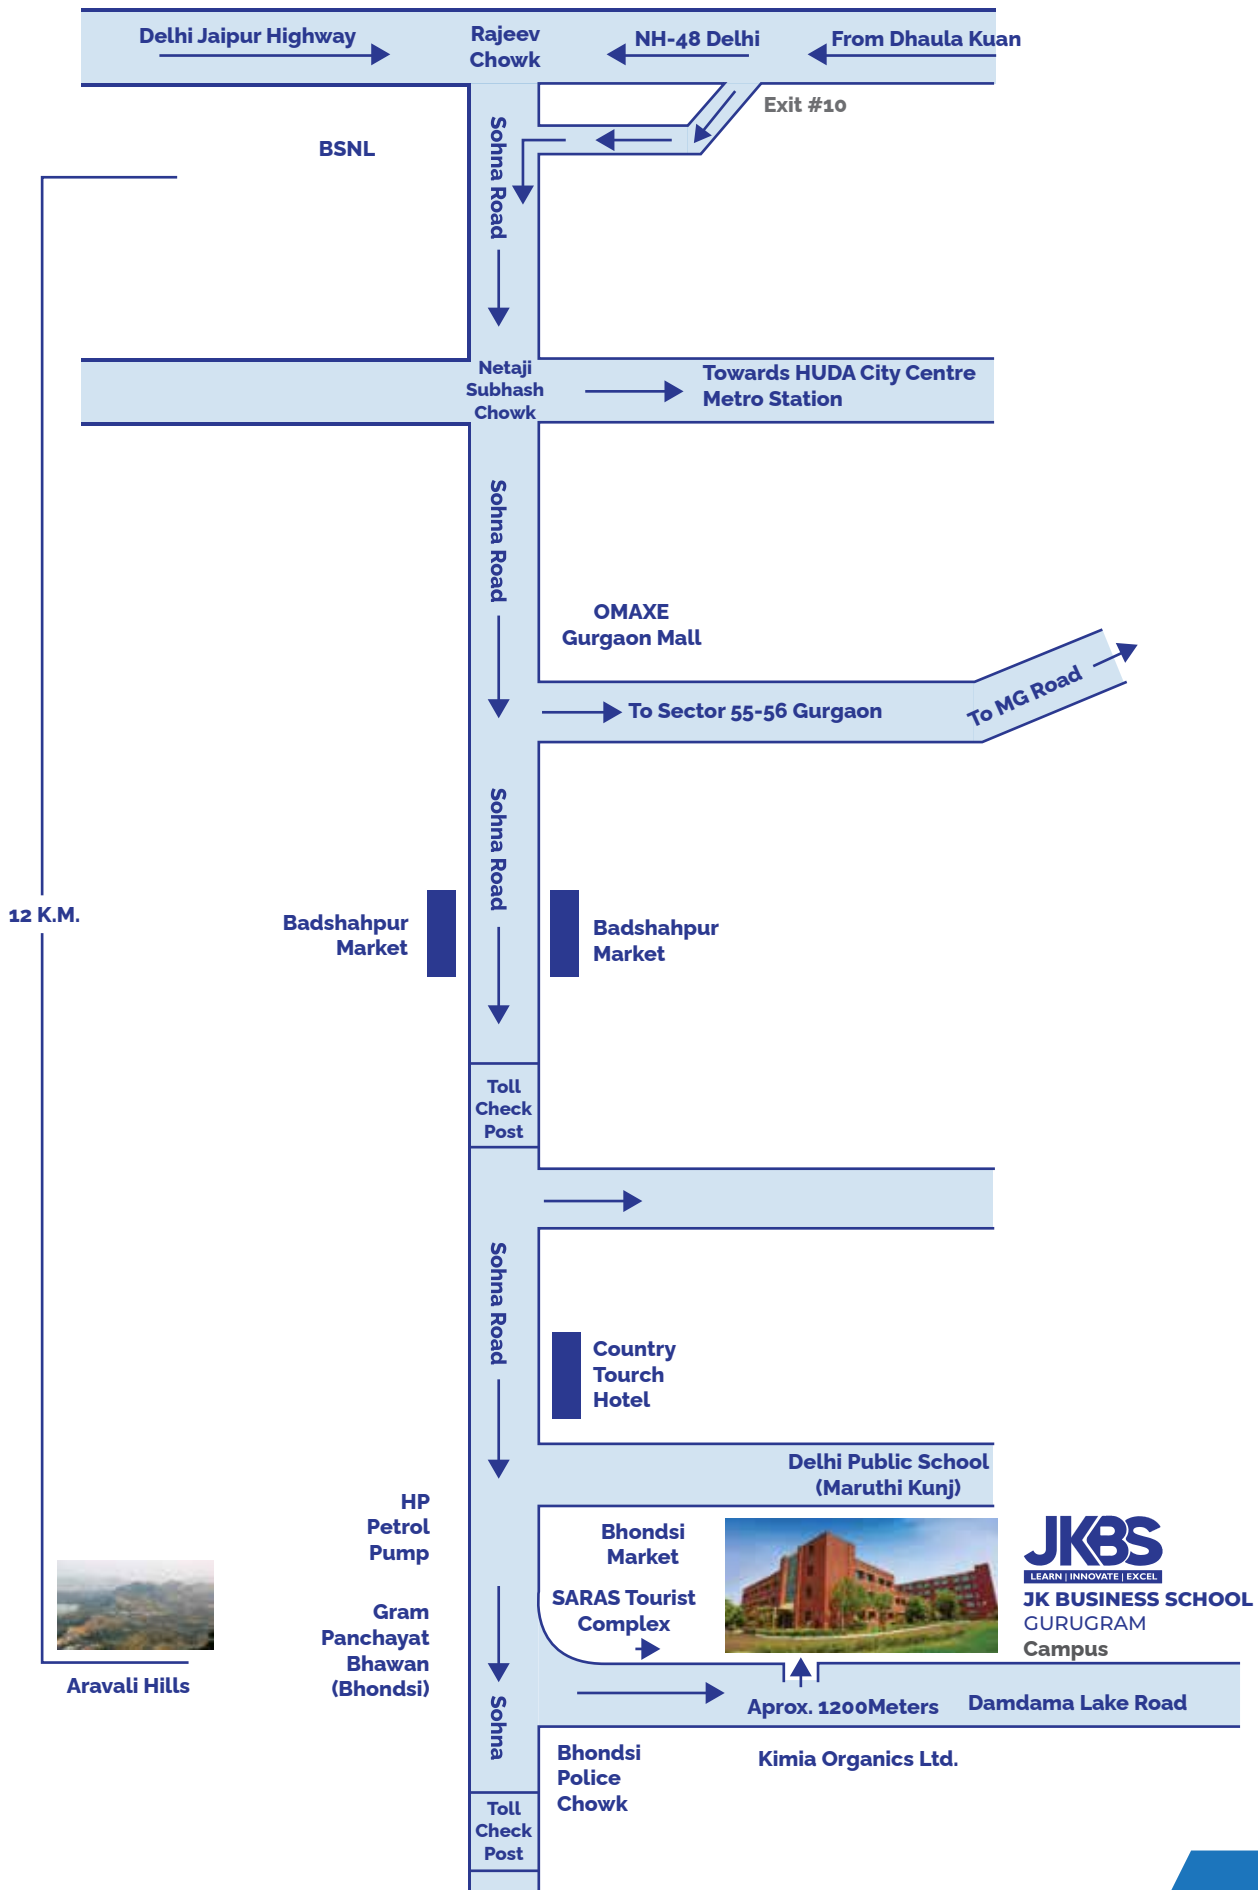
Delhi Jaipur Highway

Rajeev Chowk

NH-48 Delhi

From Dhaula Kuan

Exit #10

BSNL

Sohna Road

Netaji Subhash Chowk

Towards HUDA City Centre Metro Station

Sohna Road

OMAXE Gurgaon Mall

To Sector 55-56 Gurgaon

To MG Road

Sohna Road

12 K.M.

Badshahpur Market

Badshahpur Market

Toll Check Post

Sohna Road

Country Tourch Hotel

Delhi Public School (Maruthi Kunj)

HP Petrol Pump

Bhondsi Market

SARAS Tourist Complex

JKBS

LEARN | INNOVATE | EXCEL

JK BUSINESS SCHOOL

GURUGRAM

Campus

Gram Panchayat Bhawan (Bhondsi)

Aravali Hills

Sohna

Aprox. 1200Meters

Damdama Lake Road

Bhondsi Police Chowk

Kimia Organics Ltd.

Toll Check Post